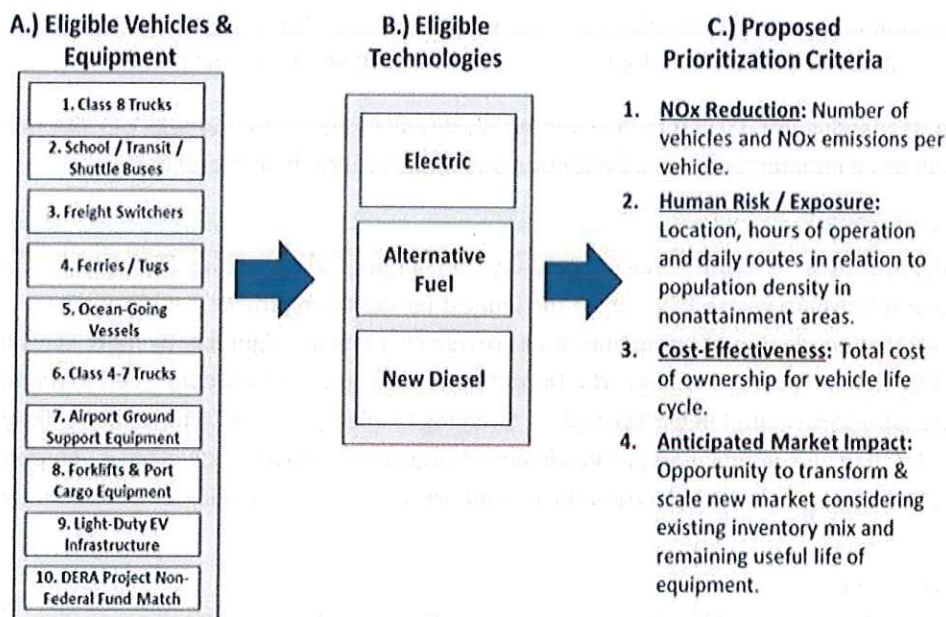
A.) Eligible Vehicles & Equipment

1. Class 8 Trucks

2. School / Transit / Shuttle Buses

3. Freight Switchers

4. Ferries / Tugs

5. Ocean-Going Vessels

6. Class 4-7 Trucks

7. Airport Ground Support Equipment

8. Forklifts & Port Cargo Equipment

9. Light-Duty EV Infrastructure

10. DERA Project Non-Federal Fund Match

B.) Eligible Technologies

Electric

Alternative Fuel

New Diesel

C.) Proposed Prioritization Criteria

1. NOx Reduction: Number of vehicles and NOx emissions per vehicle.

2. Human Risk / Exposure: Location, hours of operation and daily routes in relation to population density in nonattainment areas.

3. Cost-Effectiveness: Total cost of ownership for vehicle life cycle.

4. Anticipated Market Impact: Opportunity to transform & scale new market considering existing inventory mix and remaining useful life of equipment.